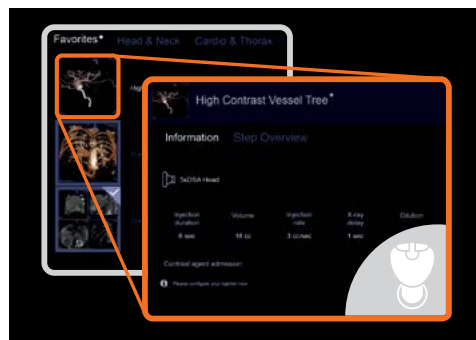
Favorites* Head & Neck Cardio & Thorax

High Contrast Vessel Tree*

Information Step Overview

5sDSA Head

| Injection duration | Volume | Injection rate | X-ray delay | Dilution |
|---|---|---|---|---|
| 6 sec | 18 cc | 3 cc/sec | 1 sec | |

Contrast agent admission

Please configure your injector now